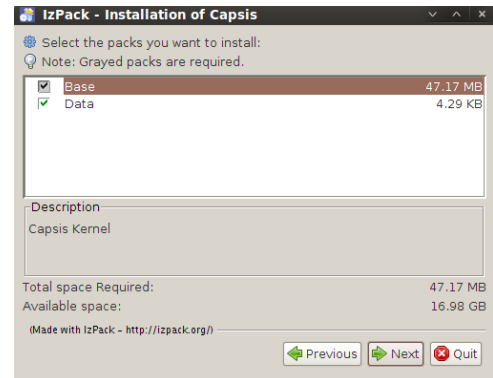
IzPack - Installation of Capsis

Select the packs you want to install:
Note: Grayed packs are required.

| | | |
|---|---|---|
| ☑ | Base | 47.17 MB |
| ☑ | Data | 4.29 KB |

Description
Capsis Kernel

Total space Required: 47.17 MB
Available space: 16.98 GB

(Made with IzPack - http://izpack.org/)

Previous Next Quit